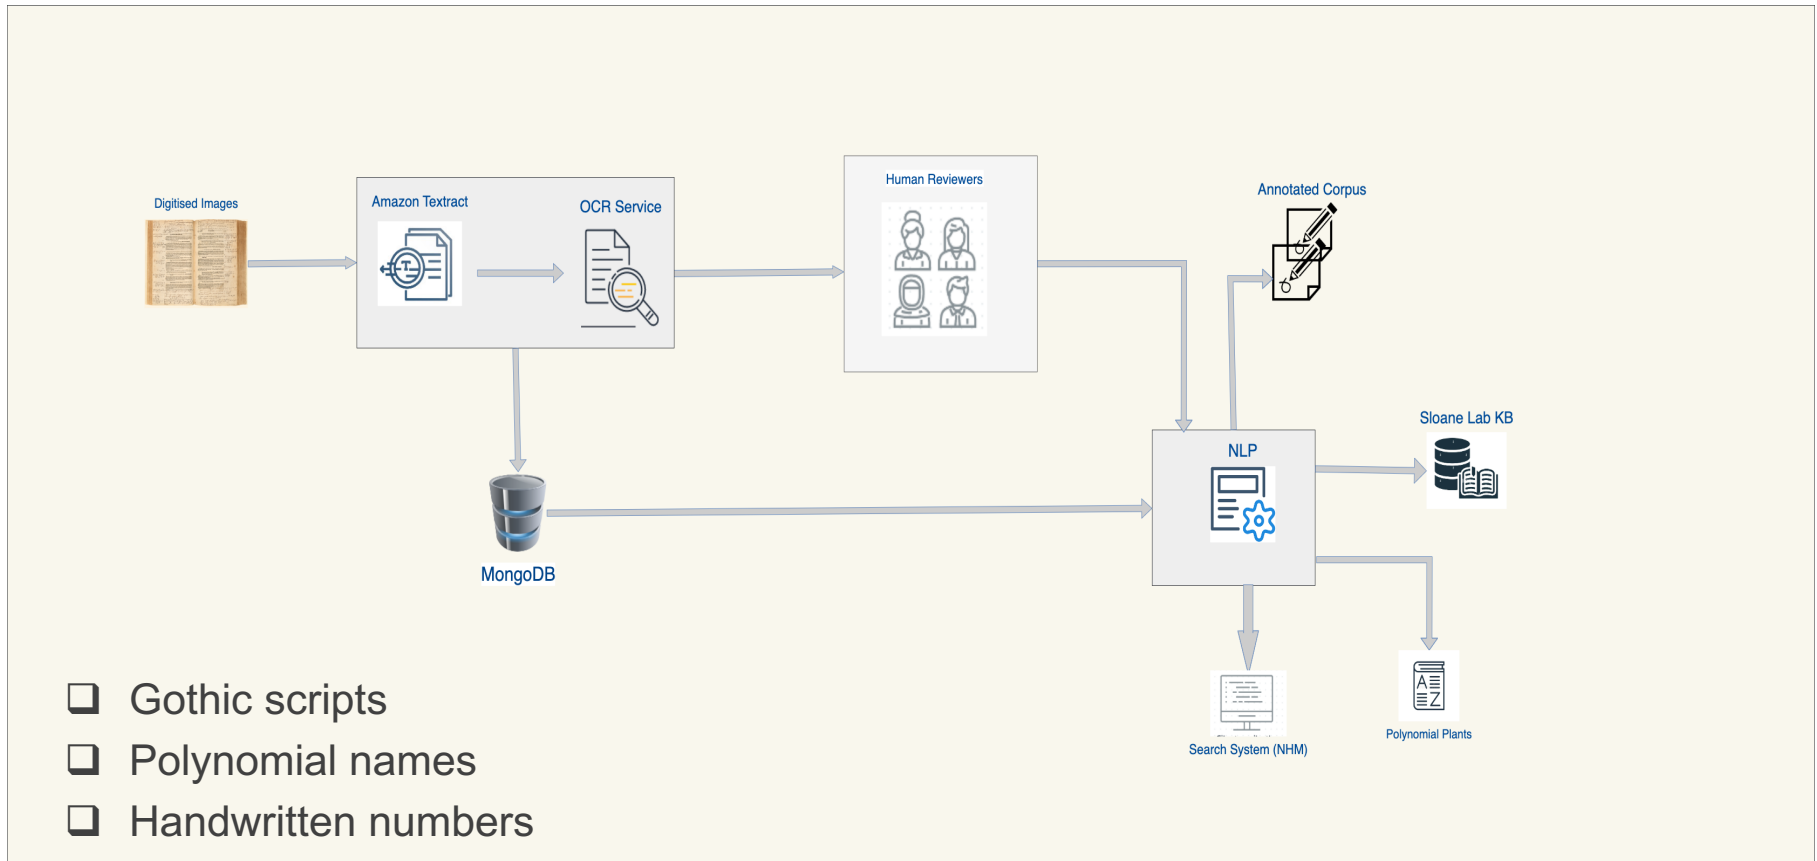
Digitised Images

Amazon Textract

OCR Service

Human Reviewers

Annotated Corpus

MongoDB

NLP

Sloane Lab KB

Search System (NHM)

Polynomial Plants

❑ Gothic scripts
❑ Polynomial names
❑ Handwritten numbers